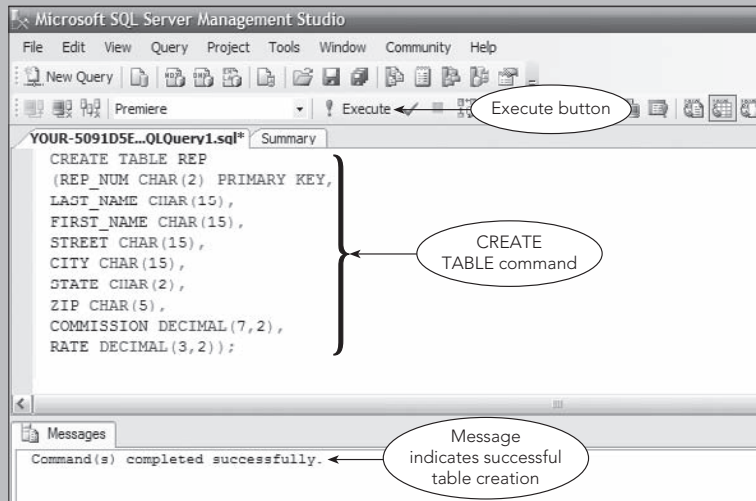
Microsoft SQL Server Management Studio
File Edit View Query Project Tools Window Community Help
New Query
Premiere
Execute
Execute button
YOUR-5091D5E...QLQuery1.sql* Summary
CREATE TABLE REP
(REP_NUM CHAR(2) PRIMARY KEY,
LAST_NAME CHAR(15),
FIRST_NAME CHAR(15),
STREET CHAR(15),
CITY CHAR(15),
STATE CHAR(2),
ZIP CHAR(5),
COMMISSION DECIMAL(7,2),
RATE DECIMAL(3,2));
CREATE TABLE command
Messages
Command(s) completed successfully.
Message indicates successful table creation